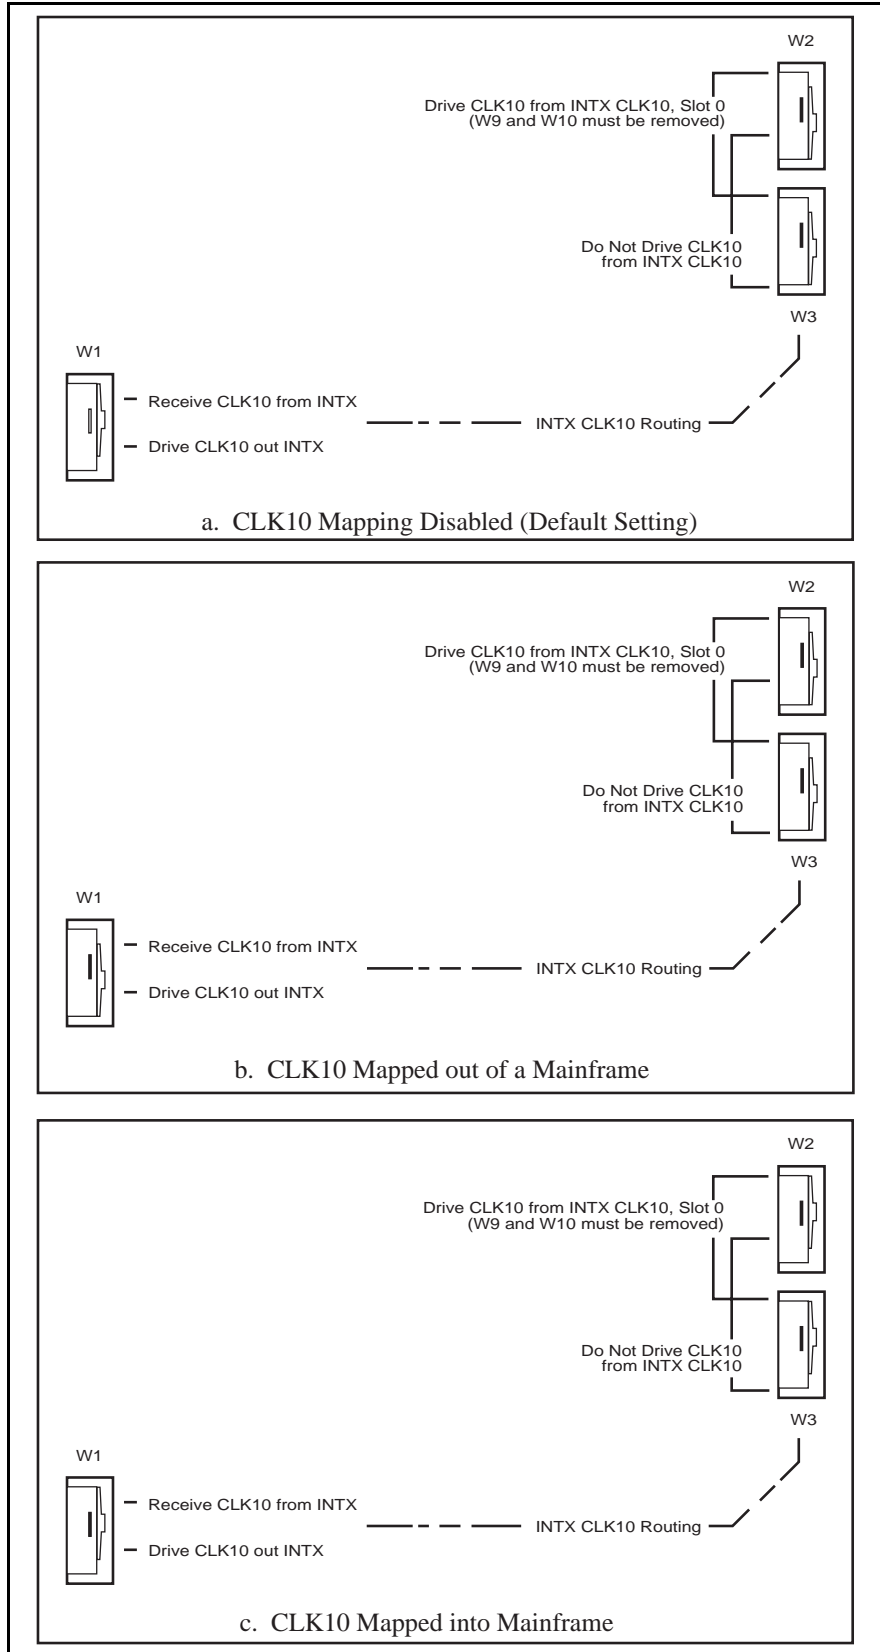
W2

Drive CLK10 from INTX CLK10, Slot 0
(W9 and W10 must be removed)

Do Not Drive CLK10
from INTX CLK10

W3

W1

Receive CLK10 from INTX

Drive CLK10 out INTX

INTX CLK10 Routing

a. CLK10 Mapping Disabled (Default Setting)

W2

Drive CLK10 from INTX CLK10, Slot 0
(W9 and W10 must be removed)

Do Not Drive CLK10
from INTX CLK10

W3

W1

Receive CLK10 from INTX

Drive CLK10 out INTX

INTX CLK10 Routing

b. CLK10 Mapped out of a Mainframe

W2

Drive CLK10 from INTX CLK10, Slot 0
(W9 and W10 must be removed)

Do Not Drive CLK10
from INTX CLK10

W3

W1

Receive CLK10 from INTX

Drive CLK10 out INTX

INTX CLK10 Routing

c. CLK10 Mapped into Mainframe